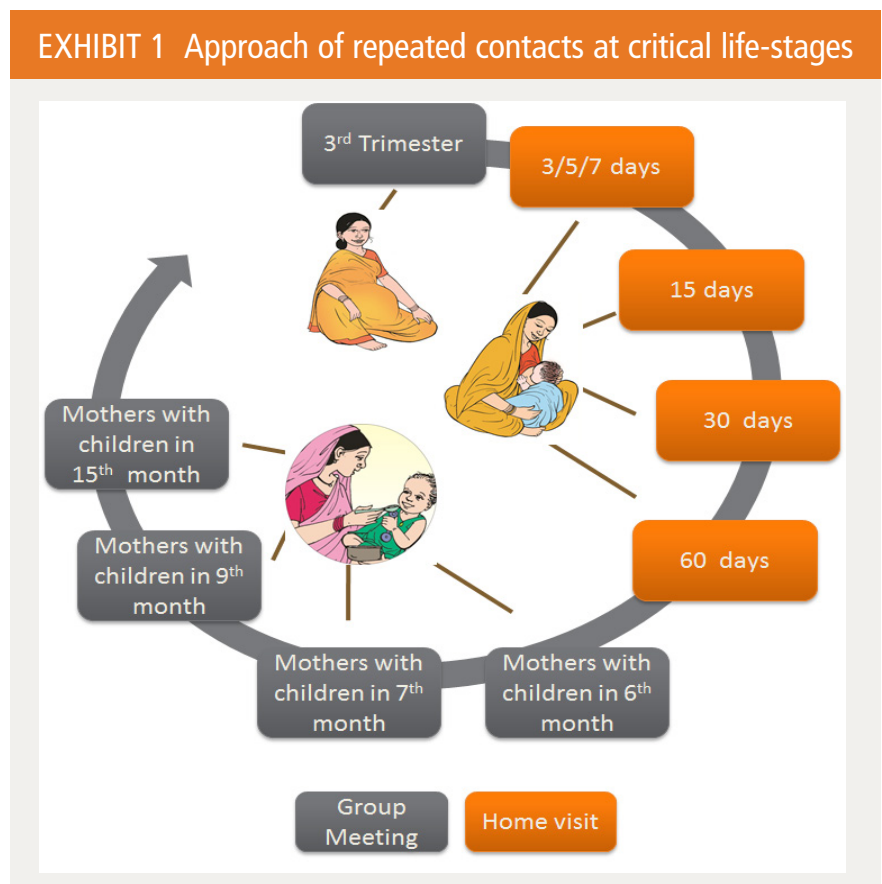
EXHIBIT 1 Approach of repeated contacts at critical life-stages

3$^{rd}$ Trimester

3/5/7 days

15 days

30 days

60 days

Mothers with children in 6$^{th}$ month

Mothers with children in 7$^{th}$ month

Mothers with children in 9$^{th}$ month

Mothers with children in 15$^{th}$ month

Group Meeting

Home visit